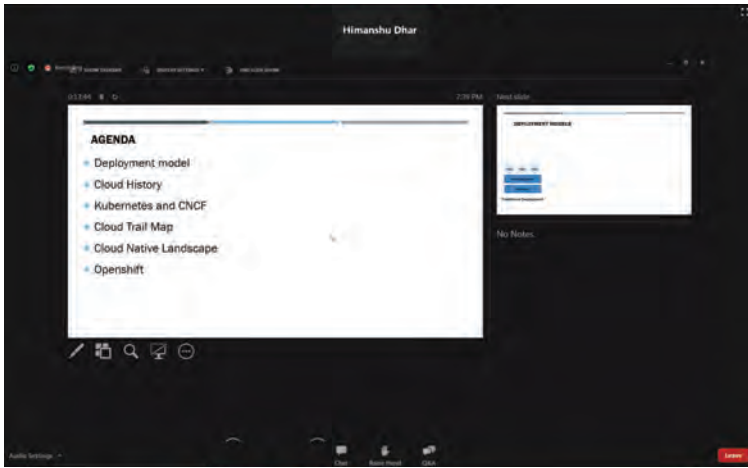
Himanshu Dhar

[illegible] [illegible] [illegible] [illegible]

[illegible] 2:39 PM Next slide

AGENDA

Deployment model

Cloud History

Kubernetes and CNCF

Cloud Trail Map

Cloud Native Landscape

Openshift

DEPLOYMENT MODELS

No Notes

Audio Settings

Chat Raise Hand Q&A

Leave